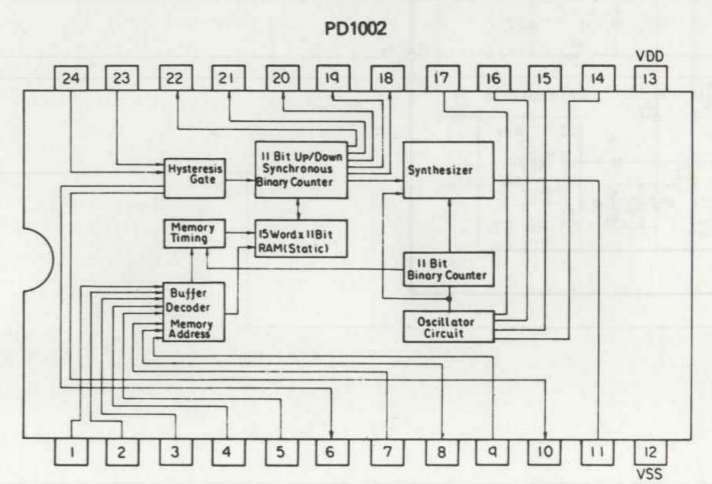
PD1002

VDD

24 23 22 21 20 19 18 17 16 15 14 13

Hysteresis Gate

11 Bit Up/Down Synchronous Binary Counter

Synthesizer

Memory Timing

15 Words x 11 Bit RAM (Static)

11 Bit Binary Counter

Buffer Decoder Memory Address

Oscillator Circuit

1 2 3 4 5 6 7 8 9 10 11 12

VSS